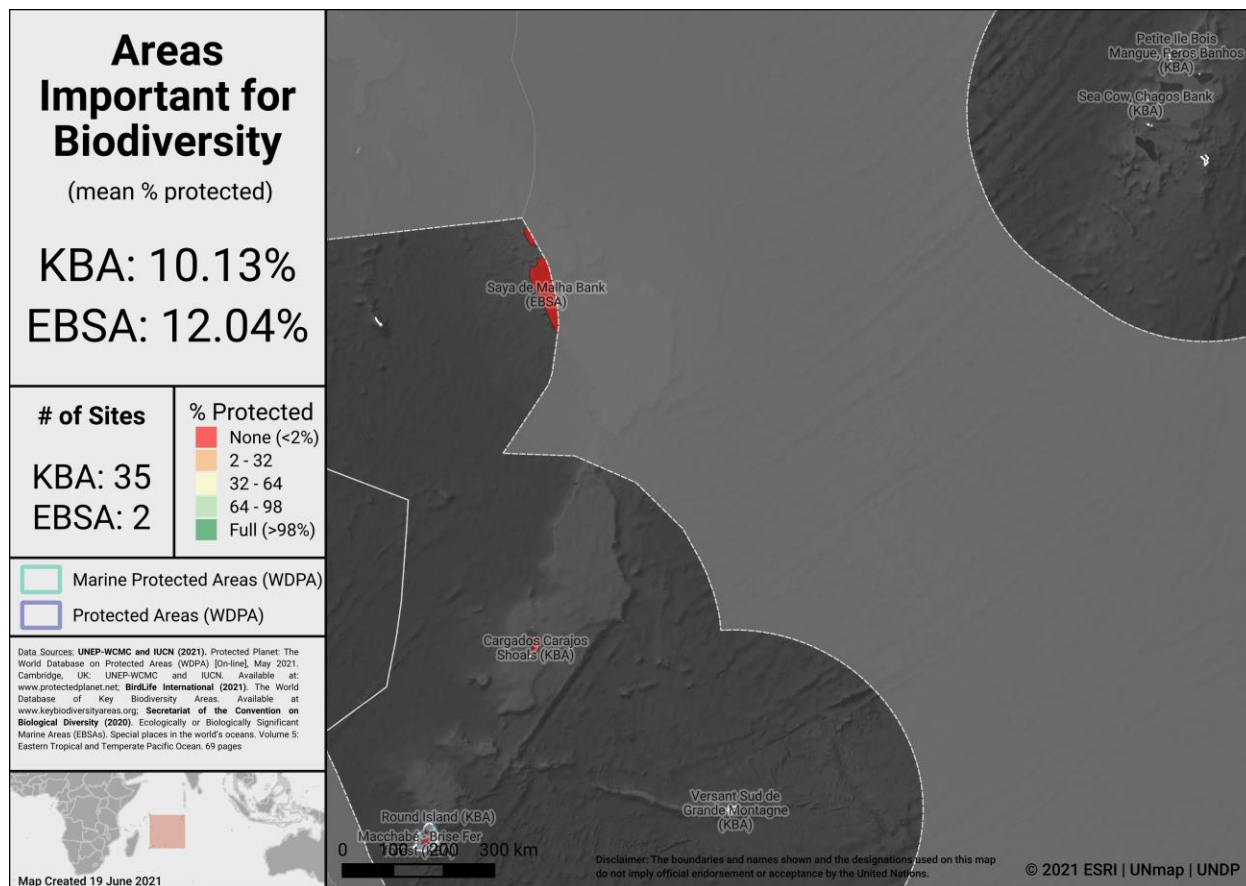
Areas Important for Biodiversity
(mean % protected)

KBA: 10.13%
EBSA: 12.04%

# of Sites
KBA: 35
EBSA: 2

% Protected
None (<2%)
2 - 32
32 - 64
64 - 98
Full (>98%)

Marine Protected Areas (WDPA)
Protected Areas (WDPA)

Data Sources: UNEP-WCMC and IUCN (2021). Protected Planet: The World Database on Protected Areas (WDPA) [On-line], May 2021. Cambridge, UK: UNEP-WCMC and IUCN. Available at: www.protectedplanet.net; BirdLife International (2021). The World Database of Key Biodiversity Areas. Available at www.keybiodiversityareas.org; Secretariat of the Convention on Biological Diversity (2020). Ecologically or Biologically Significant Marine Areas (EBSAs). Special places in the world's oceans. Volume 5: Eastern Tropical and Temperate Pacific Ocean. 69 pages

Map Created 19 June 2021

Petite Ile Bois Mangue, Peros Banhos (KBA)
Sea Cow, Chagos Bank (KBA)
Saya de Malha Bank (EBSA)
Cargados Carajos Shoals (KBA)
Versant Sud de Grande Montagne (KBA)
Round Island (KBA)
Macchabé-Brise Fer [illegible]

0 100 200 300 km

Disclaimer: The boundaries and names shown and the designations used on this map do not imply official endorsement or acceptance by the United Nations.

© 2021 ESRI | UNmap | UNDP